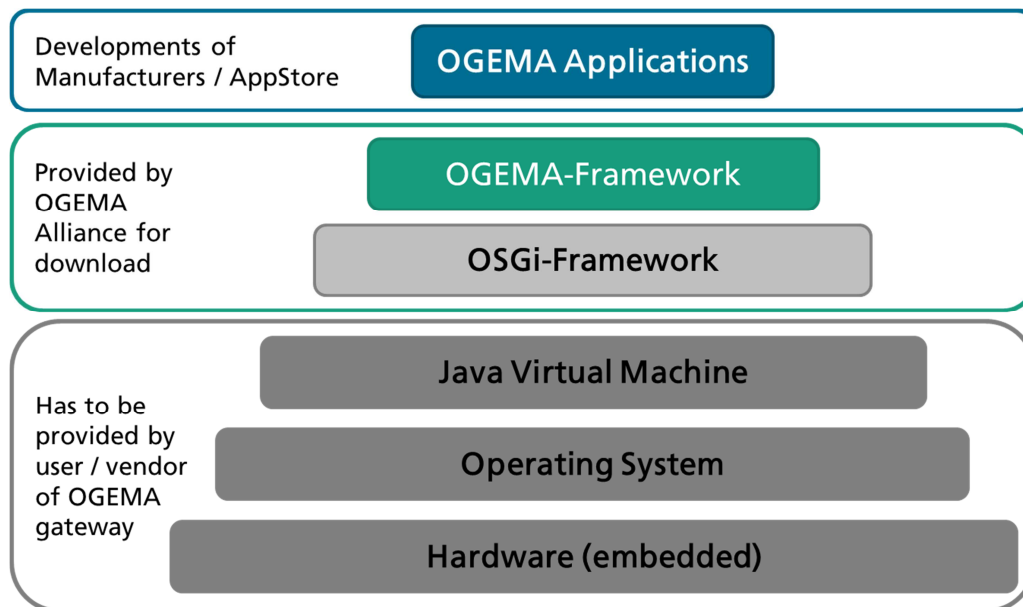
Developments of Manufacturers / AppStore

OGEMA Applications

Provided by OGEMA Alliance for download

OGEMA-Framework

OSGi-Framework

Has to be provided by user / vendor of OGEMA gateway

Java Virtual Machine

Operating System

Hardware (embedded)